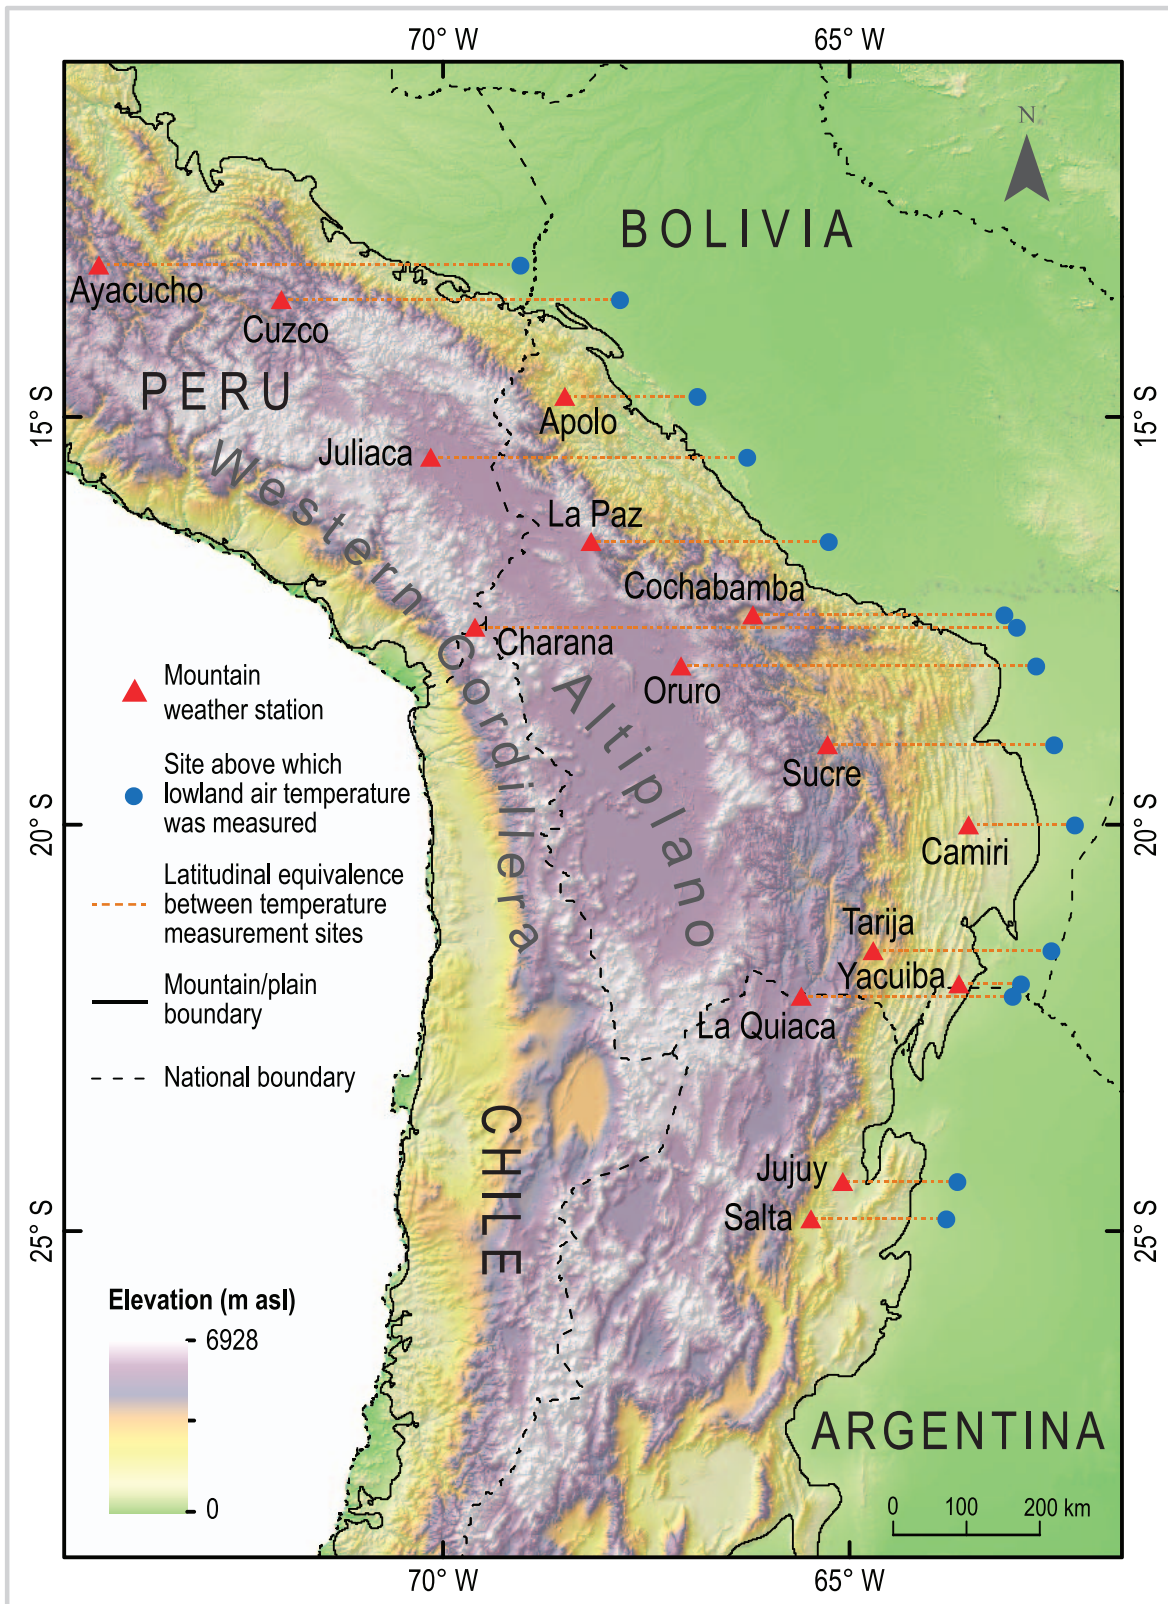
70° W
65° W

N

BOLIVIA

PERU

Ayacucho
Cuzco
Apolo
Juliaca
La Paz
Cochabamba
Charana
Oruro
Sucre
Camiri
Tarija
Yacuiba
La Quiaca
Jujuy
Salta

Western Cordillera
Altiplano

CHILE
ARGENTINA

15° S
15° S
20° S
20° S
25° S
25° S

Mountain weather station

Site above which lowland air temperature was measured

Latitudinal equivalence between temperature measurement sites

Mountain/plain boundary

National boundary

Elevation (m asl)
6928
0

0
100
200 km

70° W
65° W